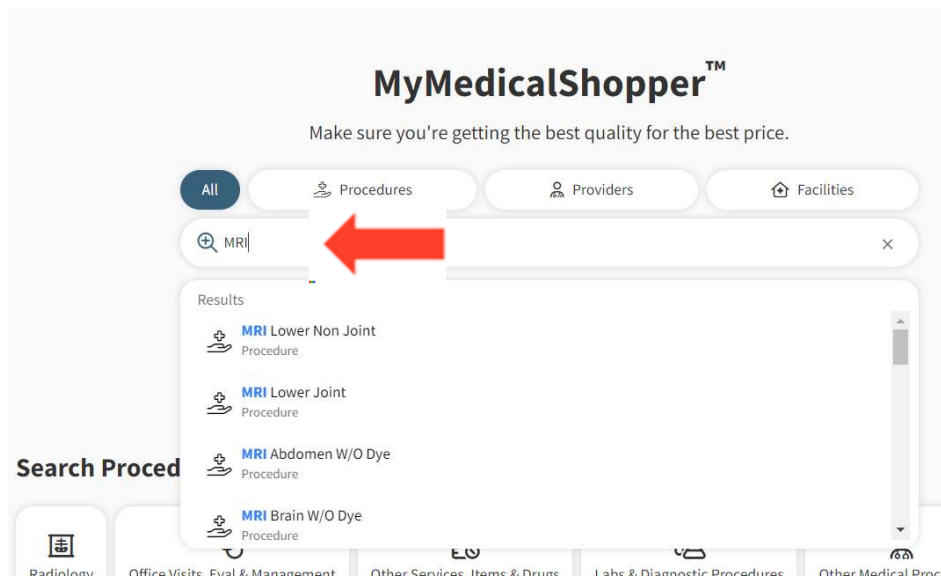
MyMedicalShopper™

Make sure you're getting the best quality for the best price.

All
Procedures
Providers
Facilities

MRI

Results

MRI Lower Non Joint
Procedure

MRI Lower Joint
Procedure

MRI Abdomen W/O Dye
Procedure

MRI Brain W/O Dye
Procedure

Search Proced

Radiology
Office Visits, Eval & Management
Other Services, Items & Drugs
Labs & Diagnostic Procedures
Other Medical Proc